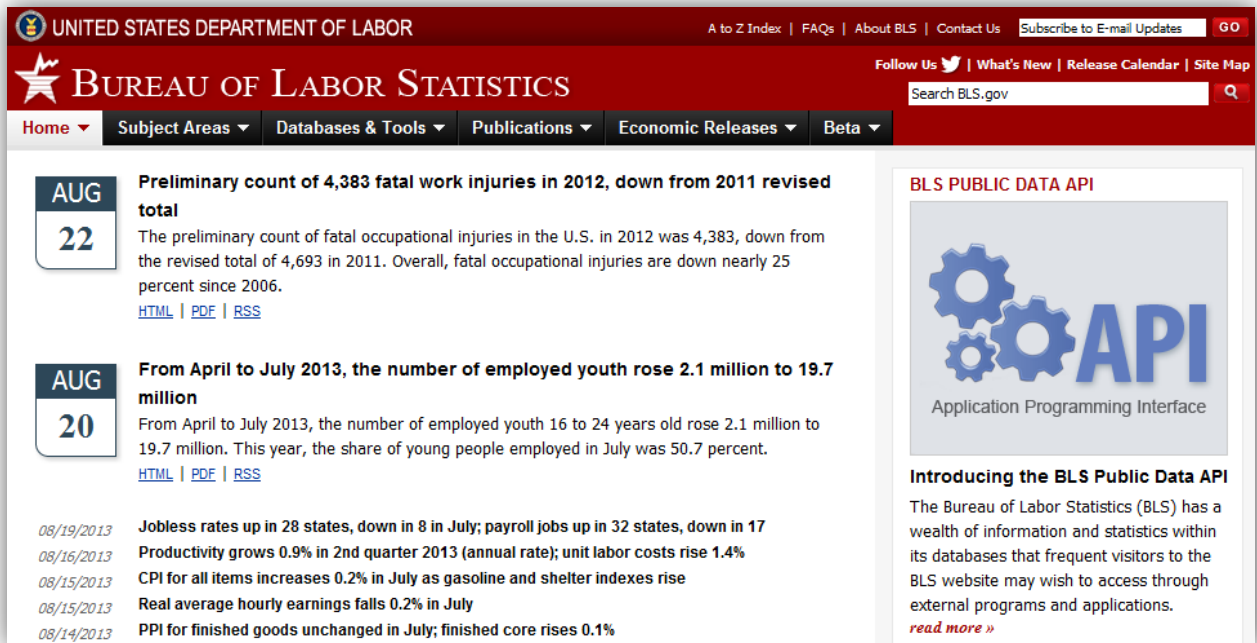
UNITED STATES DEPARTMENT OF LABOR

A to Z Index | FAQs | About BLS | Contact Us

Subscribe to E-mail Updates GO

BUREAU OF LABOR STATISTICS

Follow Us | What's New | Release Calendar | Site Map

Search BLS.gov

Home ▾ Subject Areas ▾ Databases & Tools ▾ Publications ▾ Economic Releases ▾ Beta ▾

AUG 22

Preliminary count of 4,383 fatal work injuries in 2012, down from 2011 revised total

The preliminary count of fatal occupational injuries in the U.S. in 2012 was 4,383, down from the revised total of 4,693 in 2011. Overall, fatal occupational injuries are down nearly 25 percent since 2006.

HTML | PDF | RSS

AUG 20

From April to July 2013, the number of employed youth rose 2.1 million to 19.7 million

From April to July 2013, the number of employed youth 16 to 24 years old rose 2.1 million to 19.7 million. This year, the share of young people employed in July was 50.7 percent.

HTML | PDF | RSS

08/19/2013 Jobless rates up in 28 states, down in 8 in July; payroll jobs up in 32 states, down in 17

08/16/2013 Productivity grows 0.9% in 2nd quarter 2013 (annual rate); unit labor costs rise 1.4%

08/15/2013 CPI for all items increases 0.2% in July as gasoline and shelter indexes rise

08/15/2013 Real average hourly earnings falls 0.2% in July

08/14/2013 PPI for finished goods unchanged in July; finished core rises 0.1%

BLS PUBLIC DATA API

API

Application Programming Interface

Introducing the BLS Public Data API

The Bureau of Labor Statistics (BLS) has a wealth of information and statistics within its databases that frequent visitors to the BLS website may wish to access through external programs and applications.

read more »